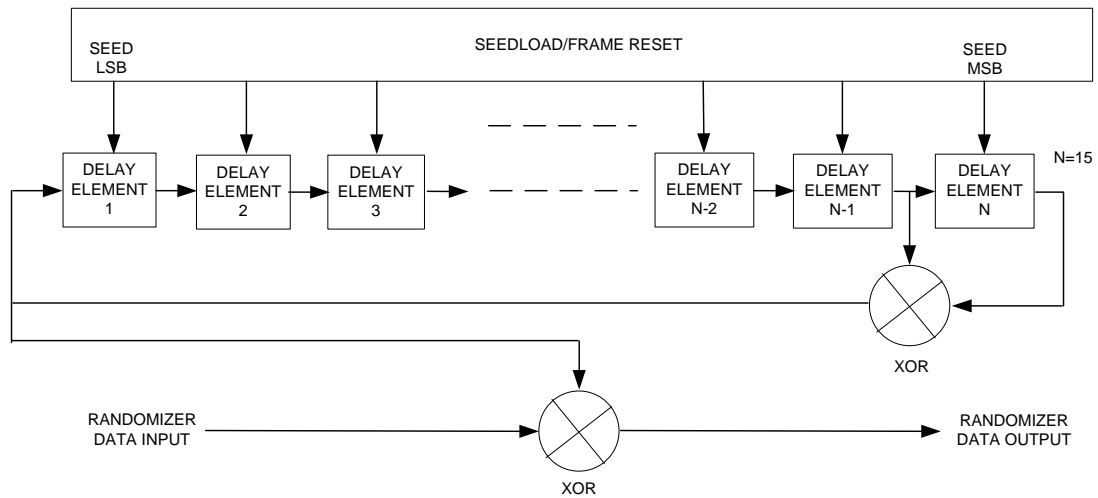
SEED LSB

SEEDLOAD/FRAME RESET

SEED MSB

DELAY ELEMENT 1

DELAY ELEMENT 2

DELAY ELEMENT 3

DELAY ELEMENT N-2

DELAY ELEMENT N-1

DELAY ELEMENT N

N=15

XOR

RANDOMIZER DATA INPUT

RANDOMIZER DATA OUTPUT

XOR